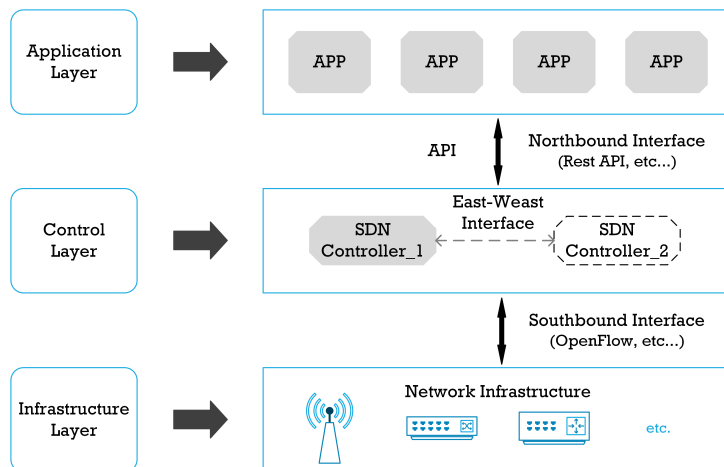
Application Layer

APP
APP
APP
APP

API

Northbound Interface
(Rest API, etc...)

Control Layer

East-Weast Interface

SDN Controller_1

SDN Controller_2

Southbound Interface
(OpenFlow, etc...)

Infrastructure Layer

Network Infrastructure

etc.